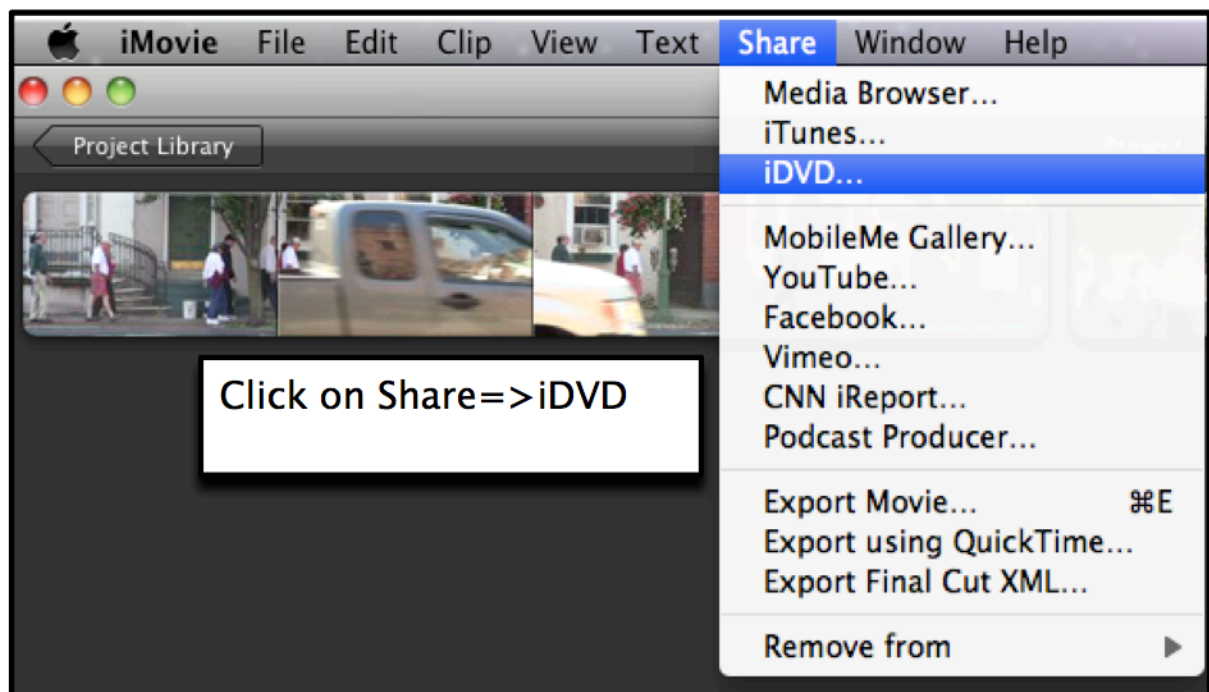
iMovie File Edit Clip View Text Share Window Help

Project Library

Media Browser...
iTunes...
iDVD...

MobileMe Gallery...
YouTube...
Facebook...
Vimeo...
CNN iReport...
Podcast Producer...

Export Movie... ⌘E
Export using QuickTime...
Export Final Cut XML...

Remove from

Click on Share=>iDVD